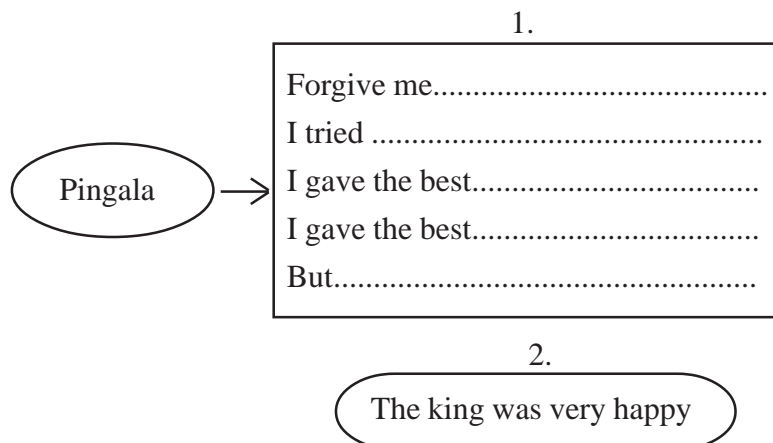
1.

Pingala

Forgive me.........................................
I tried ..................................................
I gave the best...................................
I gave the best...................................
But.......................................................

2.

The king was very happy